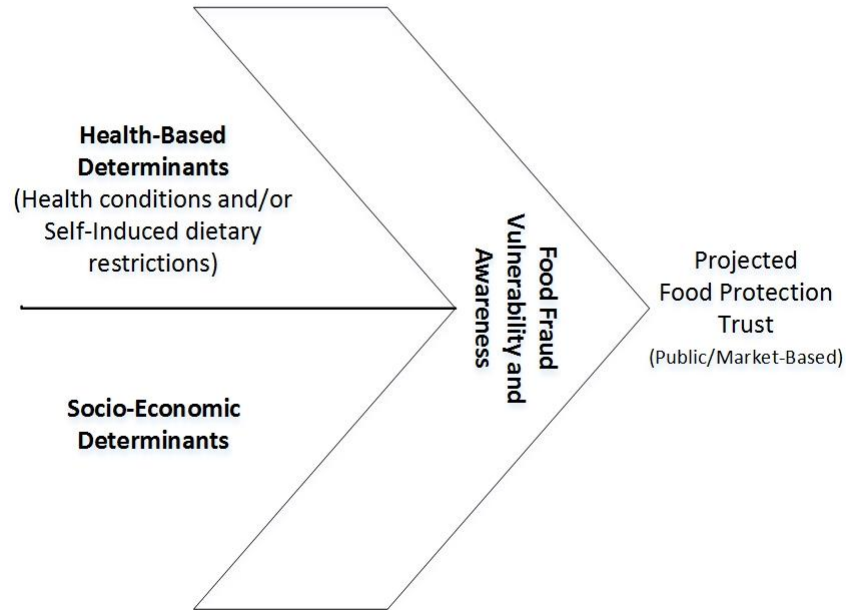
Health-Based Determinants
(Health conditions and/or Self-Induced dietary restrictions)

Socio-Economic Determinants

Food Fraud Vulnerability and Awareness

Projected Food Protection Trust
(Public/Market-Based)